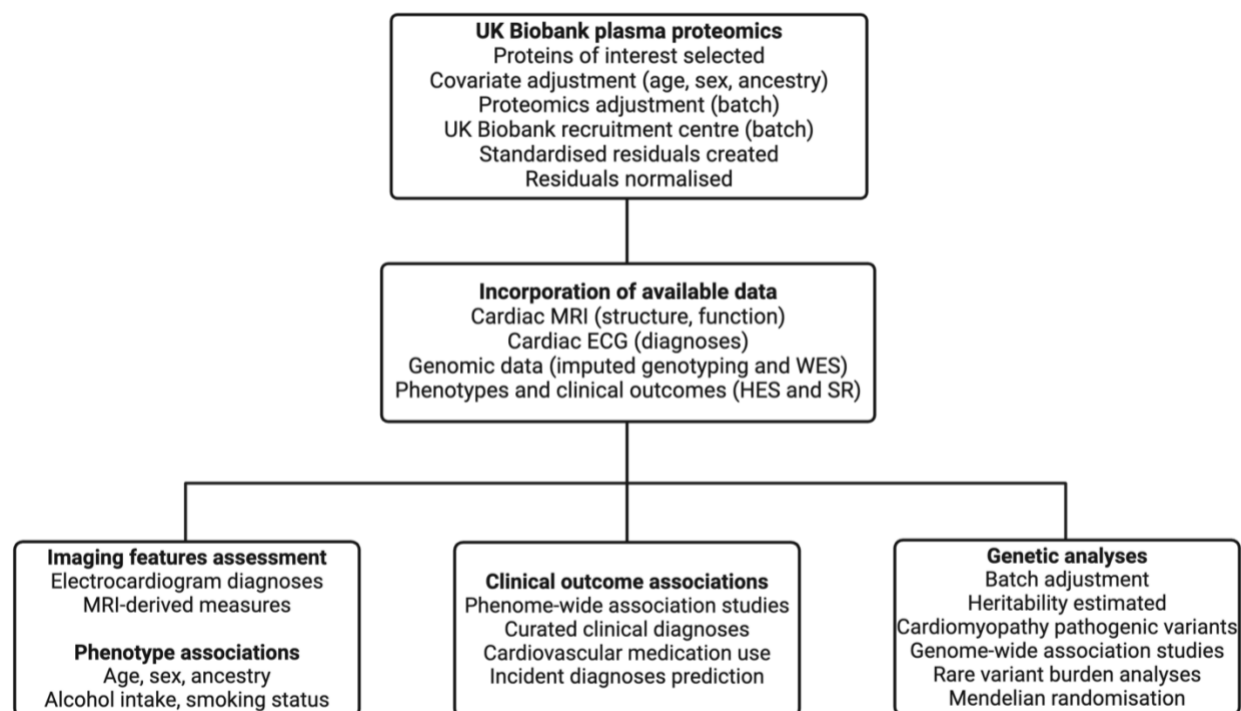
**UK Biobank plasma proteomics**
Proteins of interest selected
Covariate adjustment (age, sex, ancestry)
Proteomics adjustment (batch)
UK Biobank recruitment centre (batch)
Standardised residuals created
Residuals normalised

**Incorporation of available data**
Cardiac MRI (structure, function)
Cardiac ECG (diagnoses)
Genomic data (imputed genotyping and WES)
Phenotypes and clinical outcomes (HES and SR)

**Imaging features assessment**
Electrocardiogram diagnoses
MRI-derived measures

**Phenotype associations**
Age, sex, ancestry
Alcohol intake, smoking status

**Clinical outcome associations**
Phenome-wide association studies
Curated clinical diagnoses
Cardiovascular medication use
Incident diagnoses prediction

**Genetic analyses**
Batch adjustment
Heritability estimated
Cardiomyopathy pathogenic variants
Genome-wide association studies
Rare variant burden analyses
Mendelian randomisation